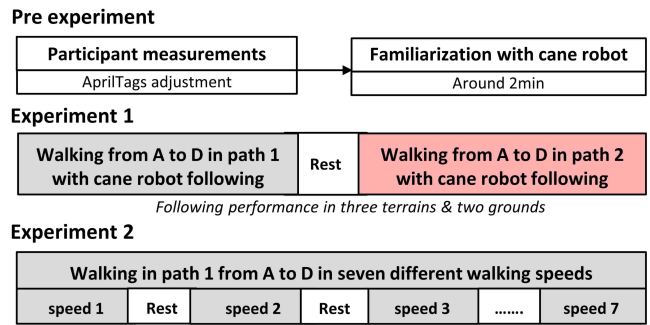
Pre experiment

Participant measurements
AprilTags adjustment

Familiarization with cane robot
Around 2min

Experiment 1

Walking from A to D in path 1 with cane robot following

Rest

Walking from A to D in path 2 with cane robot following

Following performance in three terrains & two grounds

Experiment 2

Walking in path 1 from A to D in seven different walking speeds

| speed 1 | Rest | speed 2 | Rest | speed 3 | ....... | speed 7 |
|---|---|---|---|---|---|---|